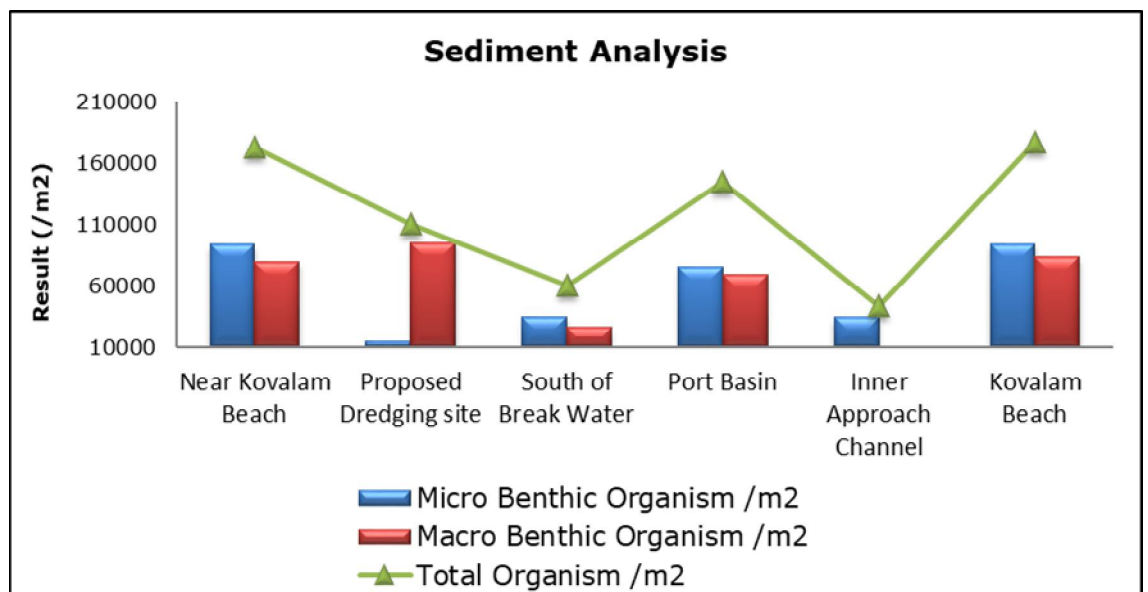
Sediment Analysis

Result (/m2)

210000
160000
110000
60000
10000

Near Kovalam Beach
Proposed Dredging site
South of Break Water
Port Basin
Inner Approach Channel
Kovalam Beach

Micro Benthic Organism /m2
Macro Benthic Organism /m2
Total Organism /m2